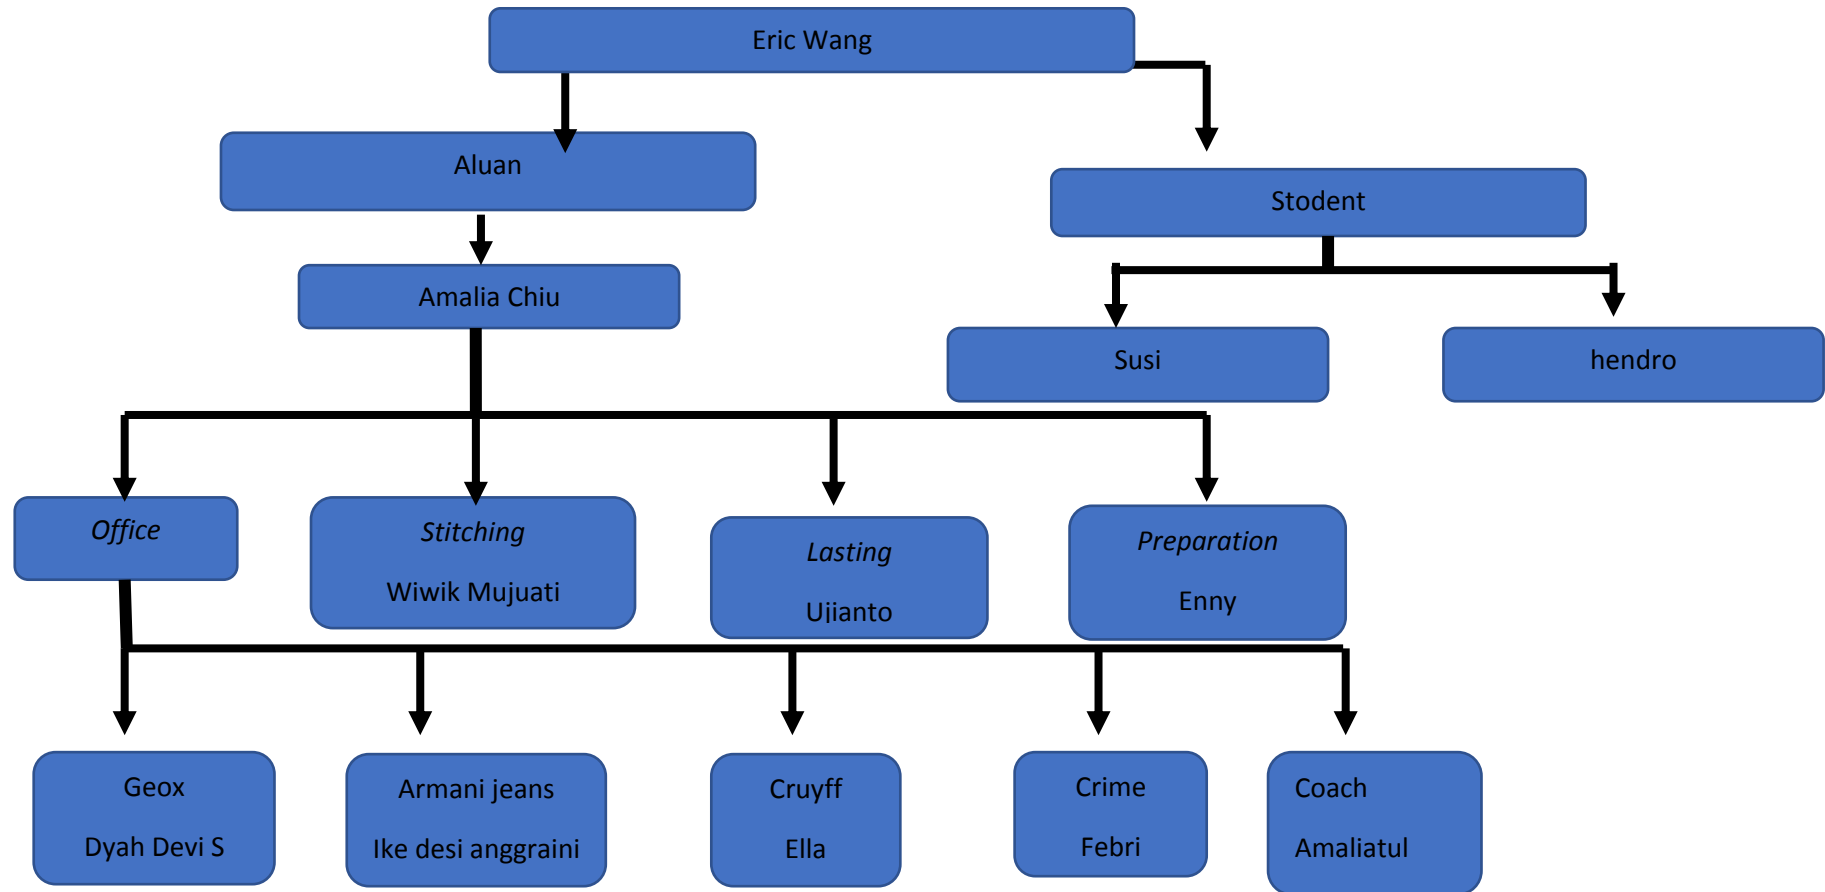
Eric Wang

Aluan

Stodent

Amalia Chiu

Susi

hendro

*Office*

*Stitching*

Wiwik Mujuati

*Lasting*

Ujianto

*Preparation*

Enny

Geox

Dyah Devi S

Armani jeans

Ike desi anggraini

Cruyff

Ella

Crime

Febri

Coach

Amaliatul